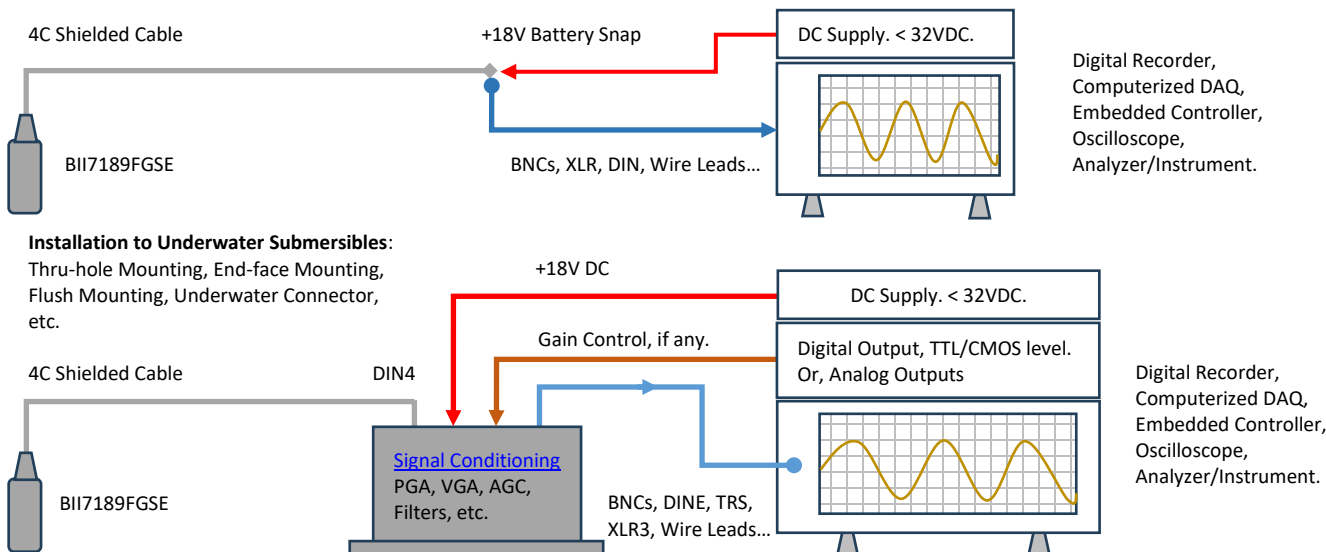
4C Shielded Cable

+18V Battery Snap

DC Supply. < 32VDC.

Digital Recorder, Computerized DAQ, Embedded Controller, Oscilloscope, Analyzer/Instrument.

BII7189FGSE

BNCs, XLR, DIN, Wire Leads…

**Installation to Underwater Submersibles**: Thru-hole Mounting, End-face Mounting, Flush Mounting, Underwater Connector, etc.

+18V DC

DC Supply. < 32VDC.

Gain Control, if any.

Digital Output, TTL/CMOS level. Or, Analog Outputs

4C Shielded Cable

DIN4

Digital Recorder, Computerized DAQ, Embedded Controller, Oscilloscope, Analyzer/Instrument.

Signal Conditioning
PGA, VGA, AGC, Filters, etc.

BII7189FGSE

BNCs, DINE, TRS, XLR3, Wire Leads…